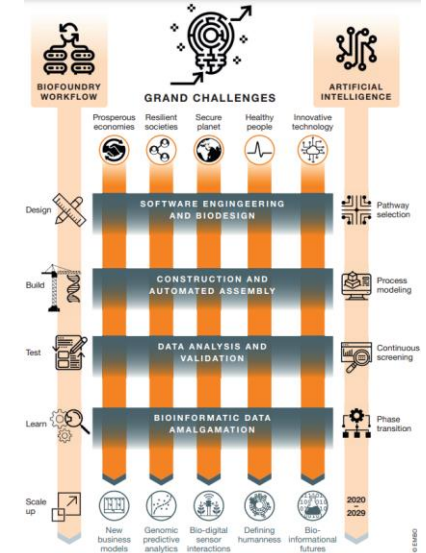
BIOFOUNDRY WORKFLOW

GRAND CHALLENGES

ARTIFICIAL INTELLIGENCE

Prosperous economies
Resilient societies
Secure planet
Healthy people
Innovative technology

Design
SOFTWARE ENGINEERING AND BIODESIGN
Pathway selection

Build
CONSTRUCTION AND AUTOMATED ASSEMBLY
Process modeling

Test
DATA ANALYSIS AND VALIDATION
Continuous screening

Learn
BIOINFORMATIC DATA AMALGAMATION
Phase transition

Scale up
New business models
Genomic predictive analytics
Bio-digital sensor interactions
Defining humanness
Bio-informational futures
2020 – 2029

© EMBO